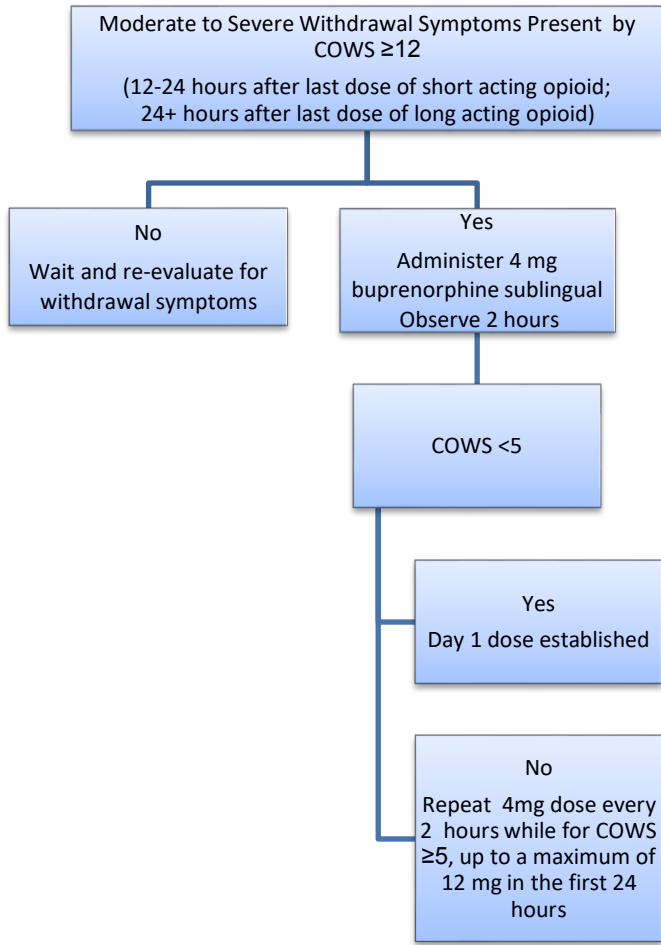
Moderate to Severe Withdrawal Symptoms Present by COWS ≥12

(12-24 hours after last dose of short acting opioid; 24+ hours after last dose of long acting opioid)

No

Wait and re-evaluate for withdrawal symptoms

Yes

Administer 4 mg buprenorphine sublingual Observe 2 hours

COWS <5

Yes

Day 1 dose established

No

Repeat 4mg dose every 2 hours while for COWS ≥5, up to a maximum of 12 mg in the first 24 hours